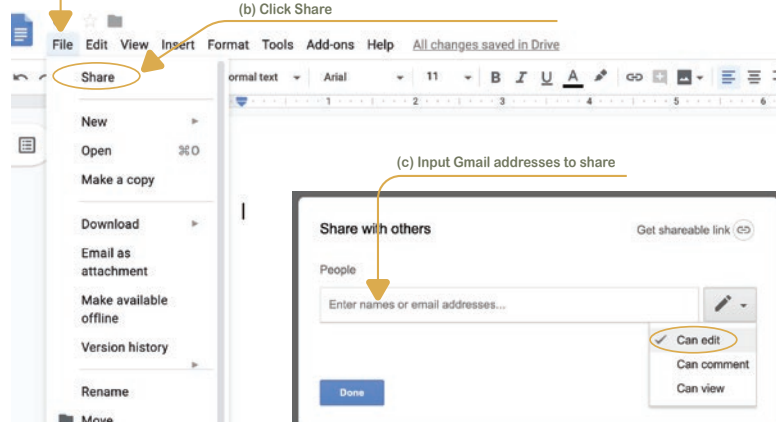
(b) Click Share

File Edit View Insert Format Tools Add-ons Help All changes saved in Drive

ormal text Arial 11 B I U A

Share

New

Open ⌘O

Make a copy

Download

Email as attachment

Make available offline

Version history

Rename

Move

(c) Input Gmail addresses to share

Share with others

Get shareable link

People

Enter names or email addresses...

Can edit

Can comment

Can view

Done